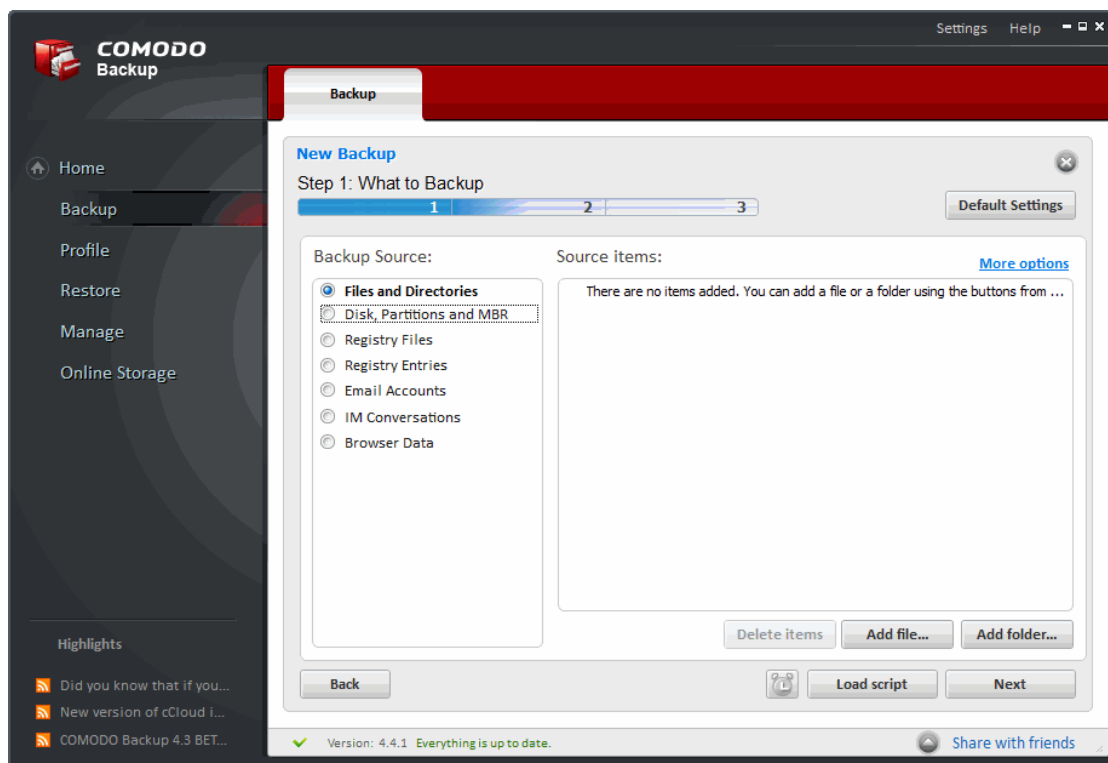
COMODO
Backup

Settings Help

Backup

Home
Backup
Profile
Restore
Manage
Online Storage

New Backup

Step 1: What to Backup

1 2 3

Default Settings

Backup Source:

Files and Directories
Disk, Partitions and MBR
Registry Files
Registry Entries
Email Accounts
IM Conversations
Browser Data

Source items:

More options

There are no items added. You can add a file or a folder using the buttons from ...

Delete items
Add file...
Add folder...

Back
Load script
Next

Highlights

Did you know that if you...
New version of cCloud i...
COMODO Backup 4.3 BET...

Version: 4.4.1 Everything is up to date.

Share with friends